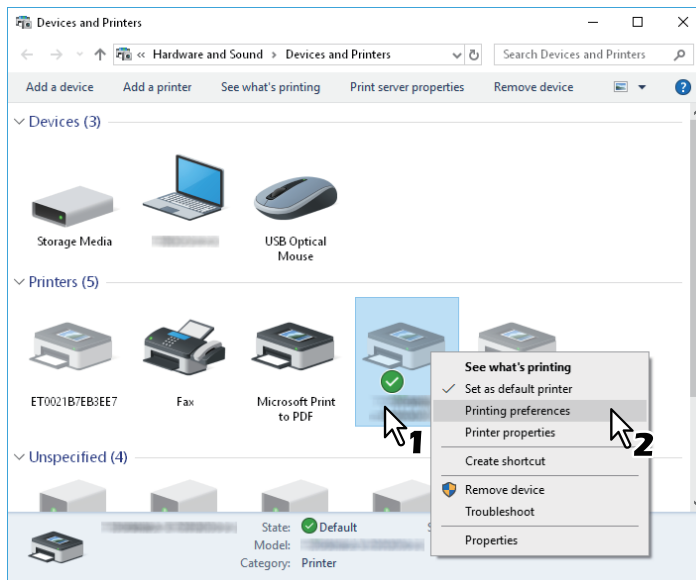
Devices and Printers

« Hardware and Sound › Devices and Printers

Search Devices and Printers

Add a device Add a printer See what's printing Print server properties Remove device

Devices (3)

Storage Media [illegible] USB Optical Mouse

Printers (5)

ET0021B7EB3EE7 Fax Microsoft Print to PDF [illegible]

See what's printing
Set as default printer
Printing preferences
Printer properties
Create shortcut
Remove device
Troubleshoot
Properties

1

2

Unspecified (4)

State: Default
Model: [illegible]
Category: Printer